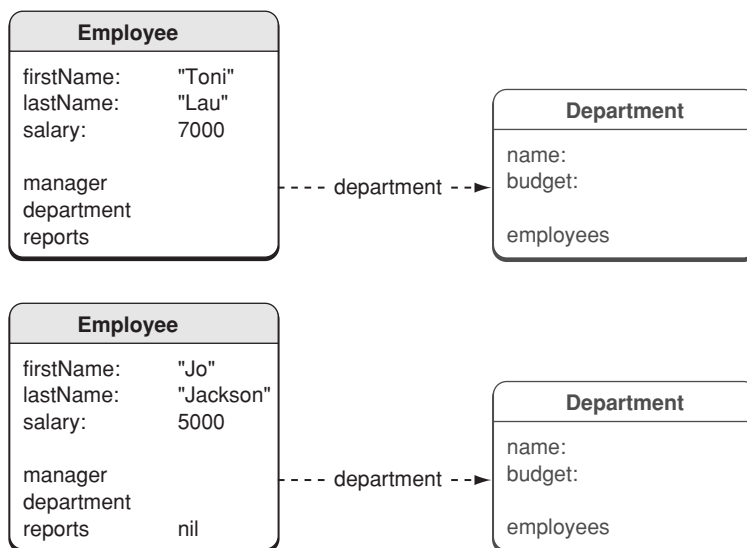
Employee

firstName: "Toni"
lastName: "Lau"
salary: 7000

manager
department
reports

department

Department

name:
budget:

employees

Employee

firstName: "Jo"
lastName: "Jackson"
salary: 5000

manager
department
reports nil

department

Department

name:
budget:

employees